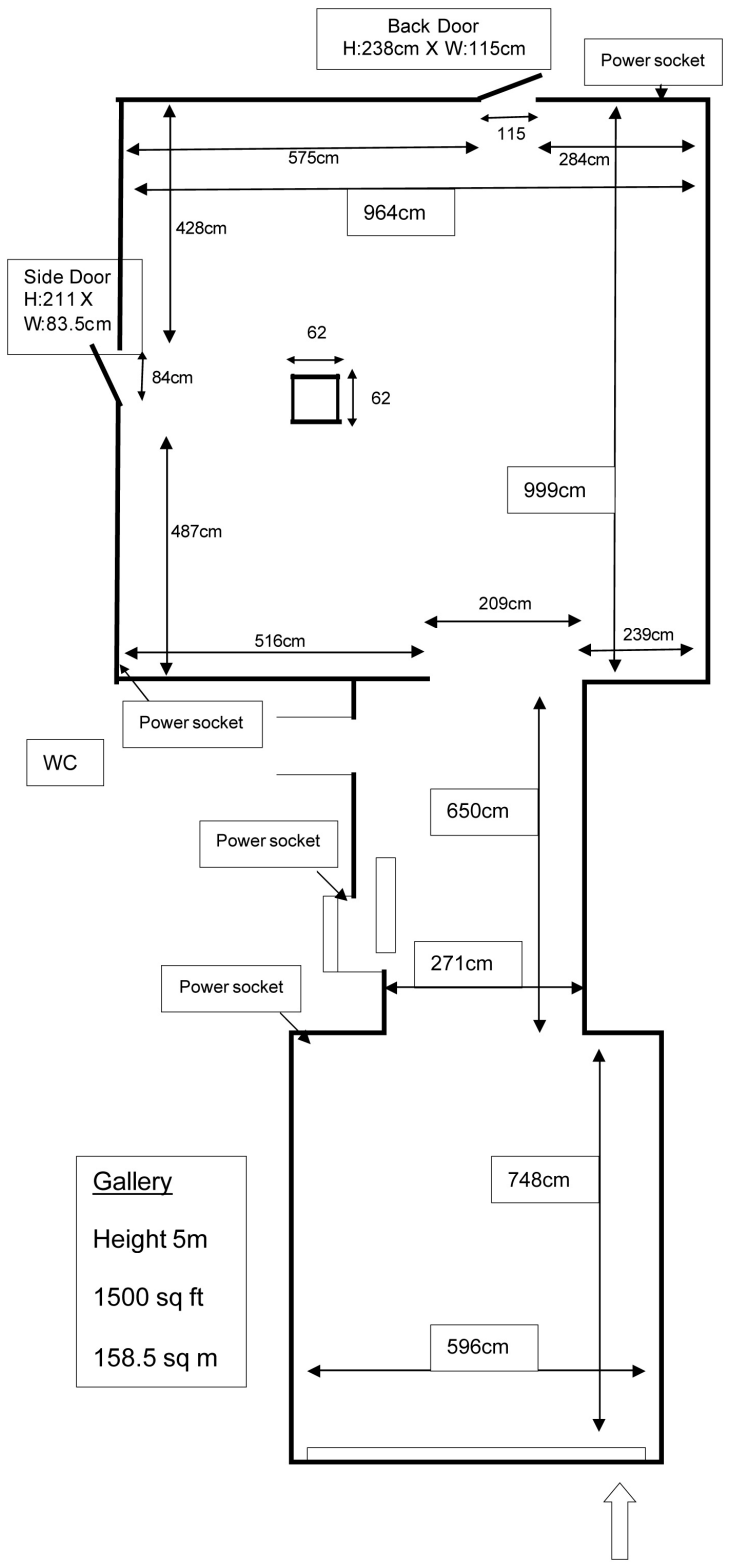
Back Door
H:238cm X W:115cm

Power socket

115

575cm

284cm

964cm

428cm

Side Door
H:211 X
W:83.5cm

62

84cm

62

999cm

487cm

209cm

516cm

239cm

Power socket

WC

650cm

Power socket

271cm

Power socket

Gallery

Height 5m

1500 sq ft

158.5 sq m

748cm

596cm